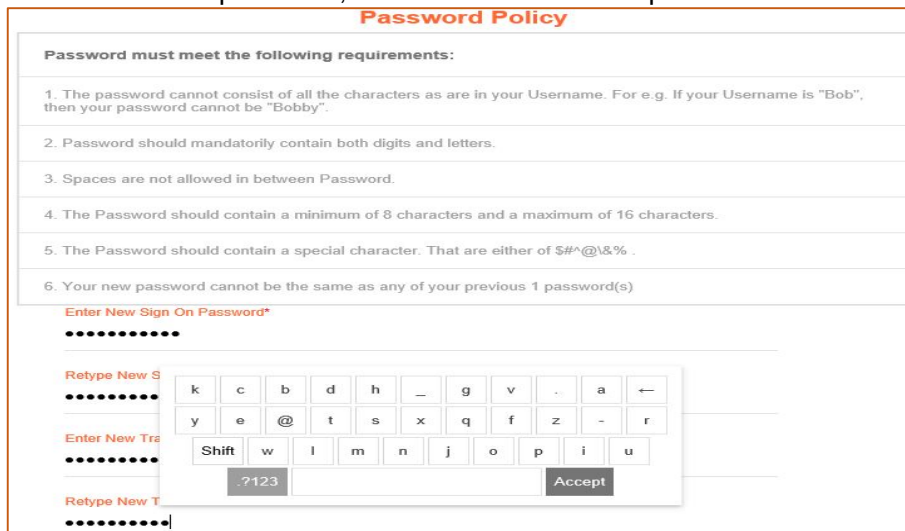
Password Policy

Password must meet the following requirements:

1. The password cannot consist of all the characters as are in your Username. For e.g. If your Username is "Bob", then your password cannot be "Bobby".

2. Password should mandatorily contain both digits and letters.

3. Spaces are not allowed in between Password.

4. The Password should contain a minimum of 8 characters and a maximum of 16 characters.

5. The Password should contain a special character. That are either of $#^@\&% .

6. Your new password cannot be the same as any of your previous 1 password(s)

Enter New Sign On Password*
●●●●●●●●●●●

Retype New S
●●●●●●●●

Enter New Tra
●●●●●●●●

Retype New T
●●●●●●●●●●

k c b d h _ g v . a ←
y e @ t s x q f z - r
Shift w l m n j o p i u
.?123 Accept